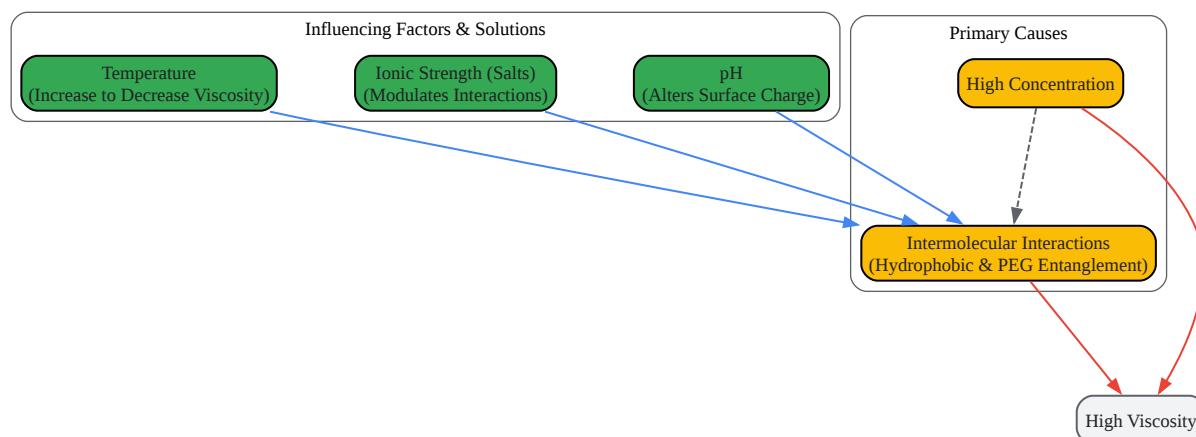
Influencing Factors & Solutions

Temperature
(Increase to Decrease Viscosity)

Ionic Strength (Salts)
(Modulates Interactions)

pH
(Alters Surface Charge)

Primary Causes

High Concentration

Intermolecular Interactions
(Hydrophobic & PEG Entanglement)

High Viscosity